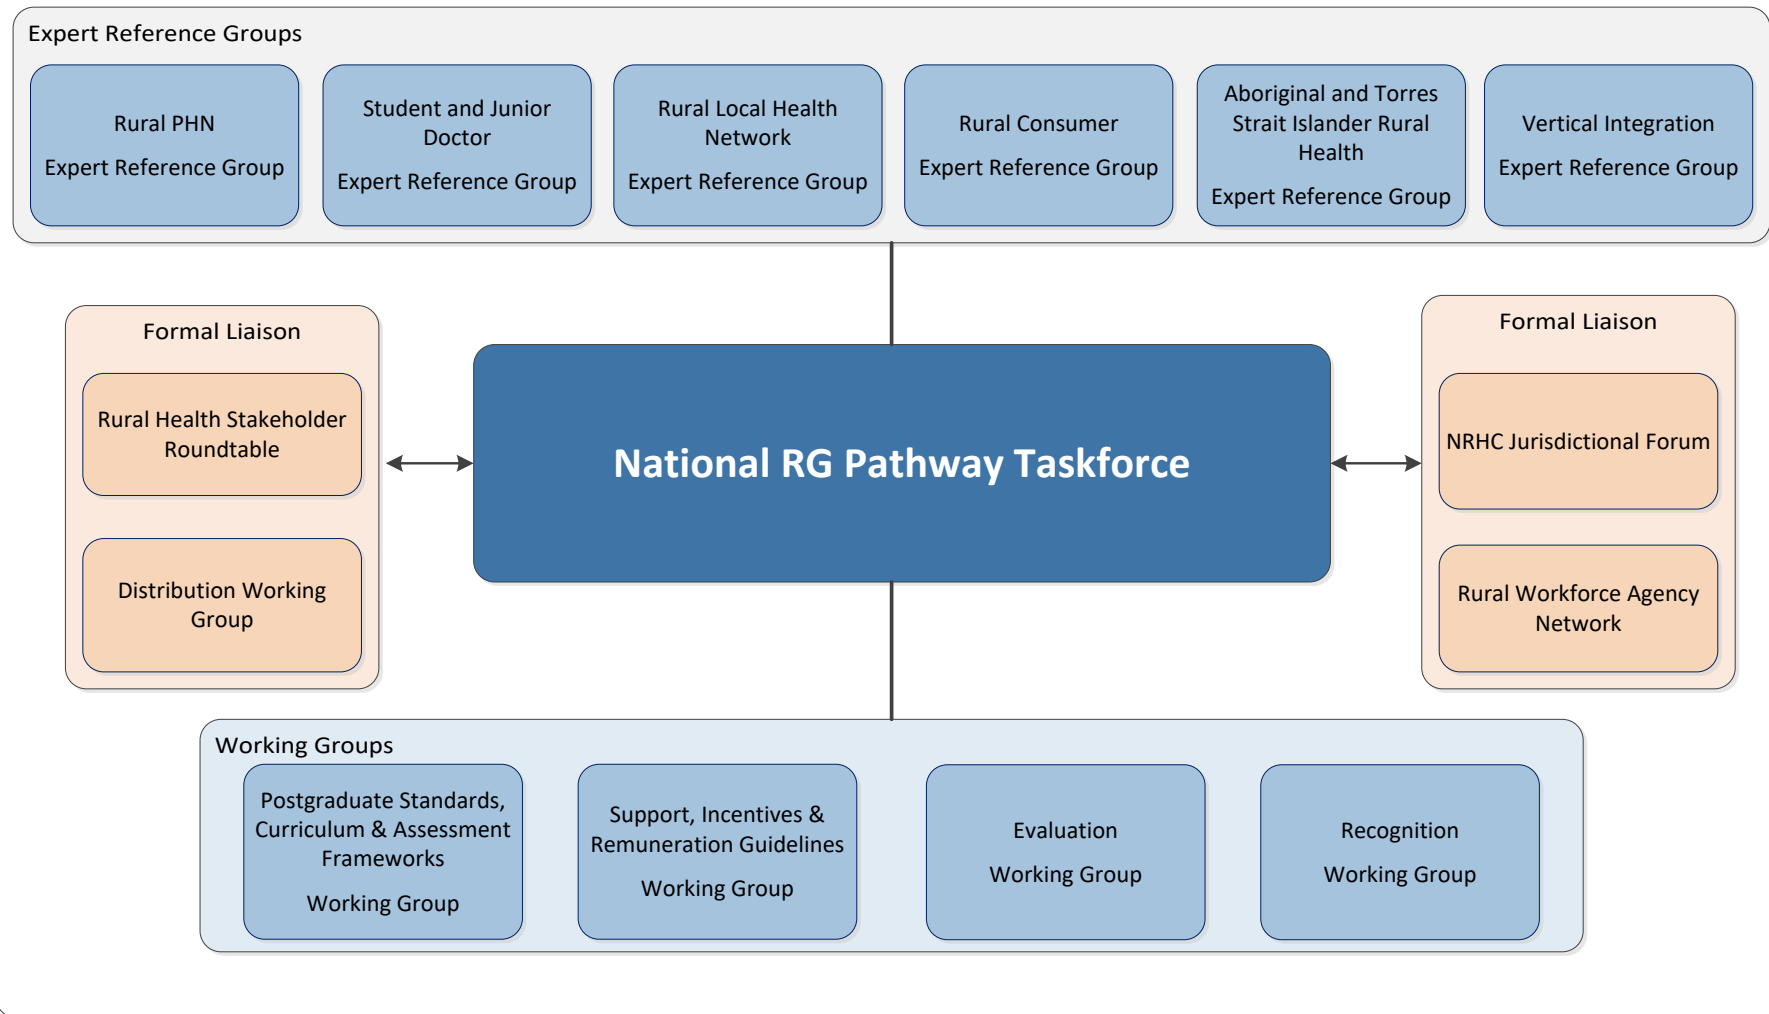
Expert Reference Groups

Rural PHN

Expert Reference Group

Student and Junior Doctor

Expert Reference Group

Rural Local Health Network

Expert Reference Group

Rural Consumer

Expert Reference Group

Aboriginal and Torres Strait Islander Rural Health

Expert Reference Group

Vertical Integration

Expert Reference Group

Formal Liaison

Rural Health Stakeholder Roundtable

Distribution Working Group

National RG Pathway Taskforce

Formal Liaison

NRHC Jurisdictional Forum

Rural Workforce Agency Network

Working Groups

Postgraduate Standards, Curriculum & Assessment Frameworks

Working Group

Support, Incentives & Remuneration Guidelines

Working Group

Evaluation

Working Group

Recognition

Working Group